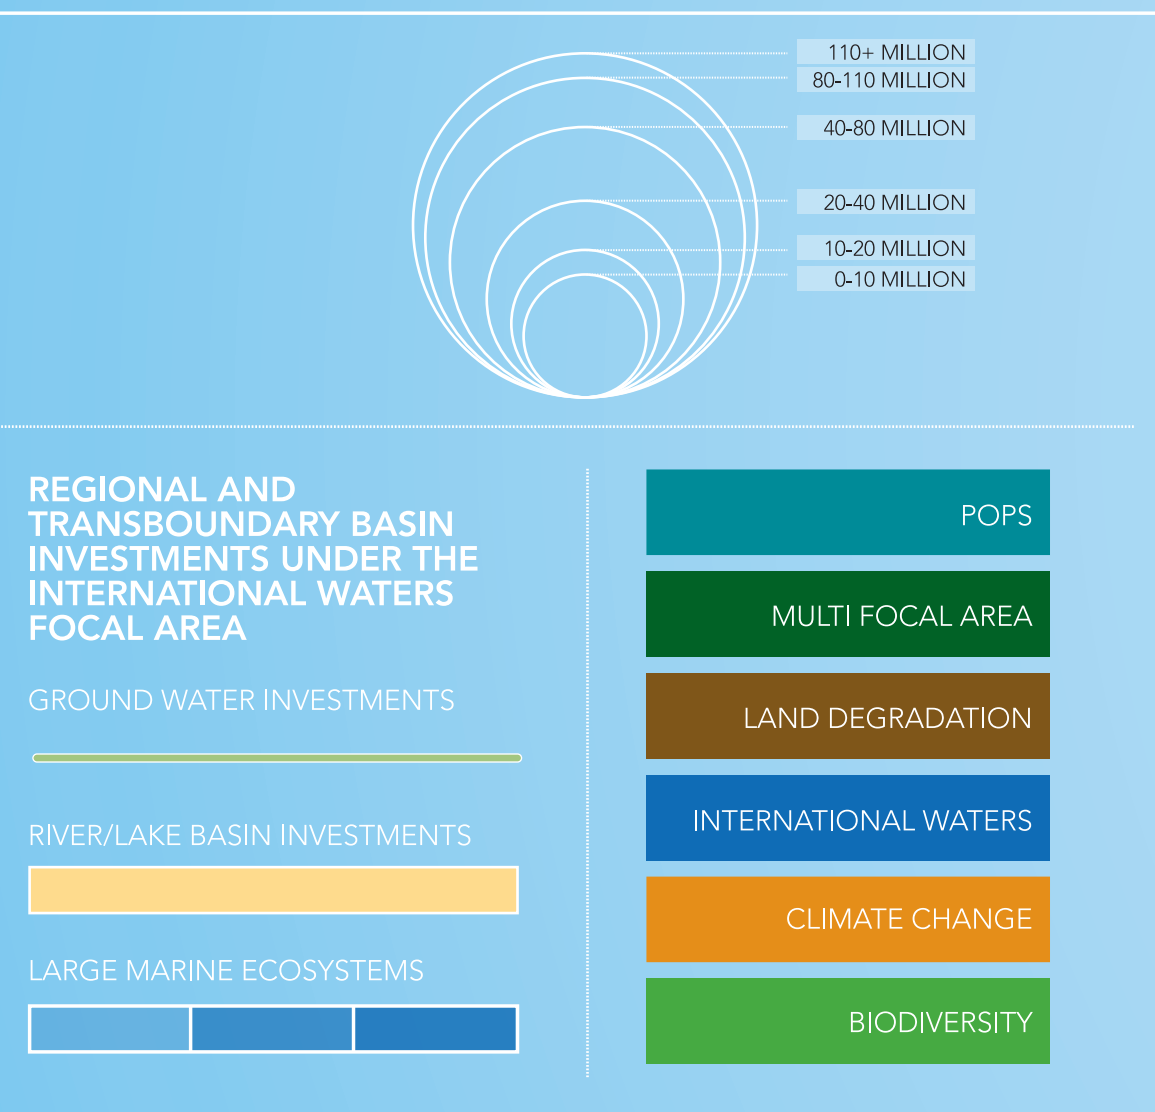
110+ MILLION
80-110 MILLION
40-80 MILLION
20-40 MILLION
10-20 MILLION
0-10 MILLION

REGIONAL AND TRANSBOUNDARY BASIN INVESTMENTS UNDER THE INTERNATIONAL WATERS FOCAL AREA

GROUND WATER INVESTMENTS

RIVER/LAKE BASIN INVESTMENTS

LARGE MARINE ECOSYSTEMS

POPS

MULTI FOCAL AREA

LAND DEGRADATION

INTERNATIONAL WATERS

CLIMATE CHANGE

BIODIVERSITY